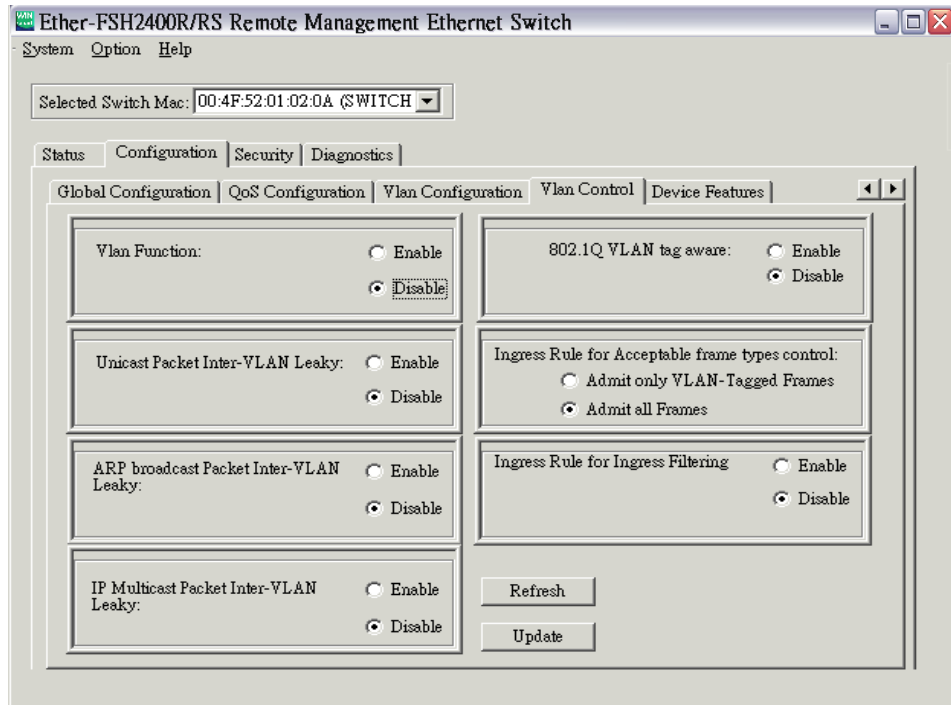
Ether-FSH2400R/RS Remote Management Ethernet Switch

System Option Help

Selected Switch Mac: 00:4F:52:01:02:0A (SWITCH

Status | Configuration | Security | Diagnostics

Global Configuration | QoS Configuration | Vlan Configuration | Vlan Control | Device Features

Vlan Function: Enable Disable

802.1Q VLAN tag aware: Enable Disable

Unicast Packet Inter-VLAN Leaky: Enable Disable

Ingress Rule for Acceptable frame types control:
Admit only VLAN-Tagged Frames
Admit all Frames

ARP broadcast Packet Inter-VLAN Leaky: Enable Disable

Ingress Rule for Ingress Filtering Enable Disable

IP Multicast Packet Inter-VLAN Leaky: Enable Disable

Refresh

Update